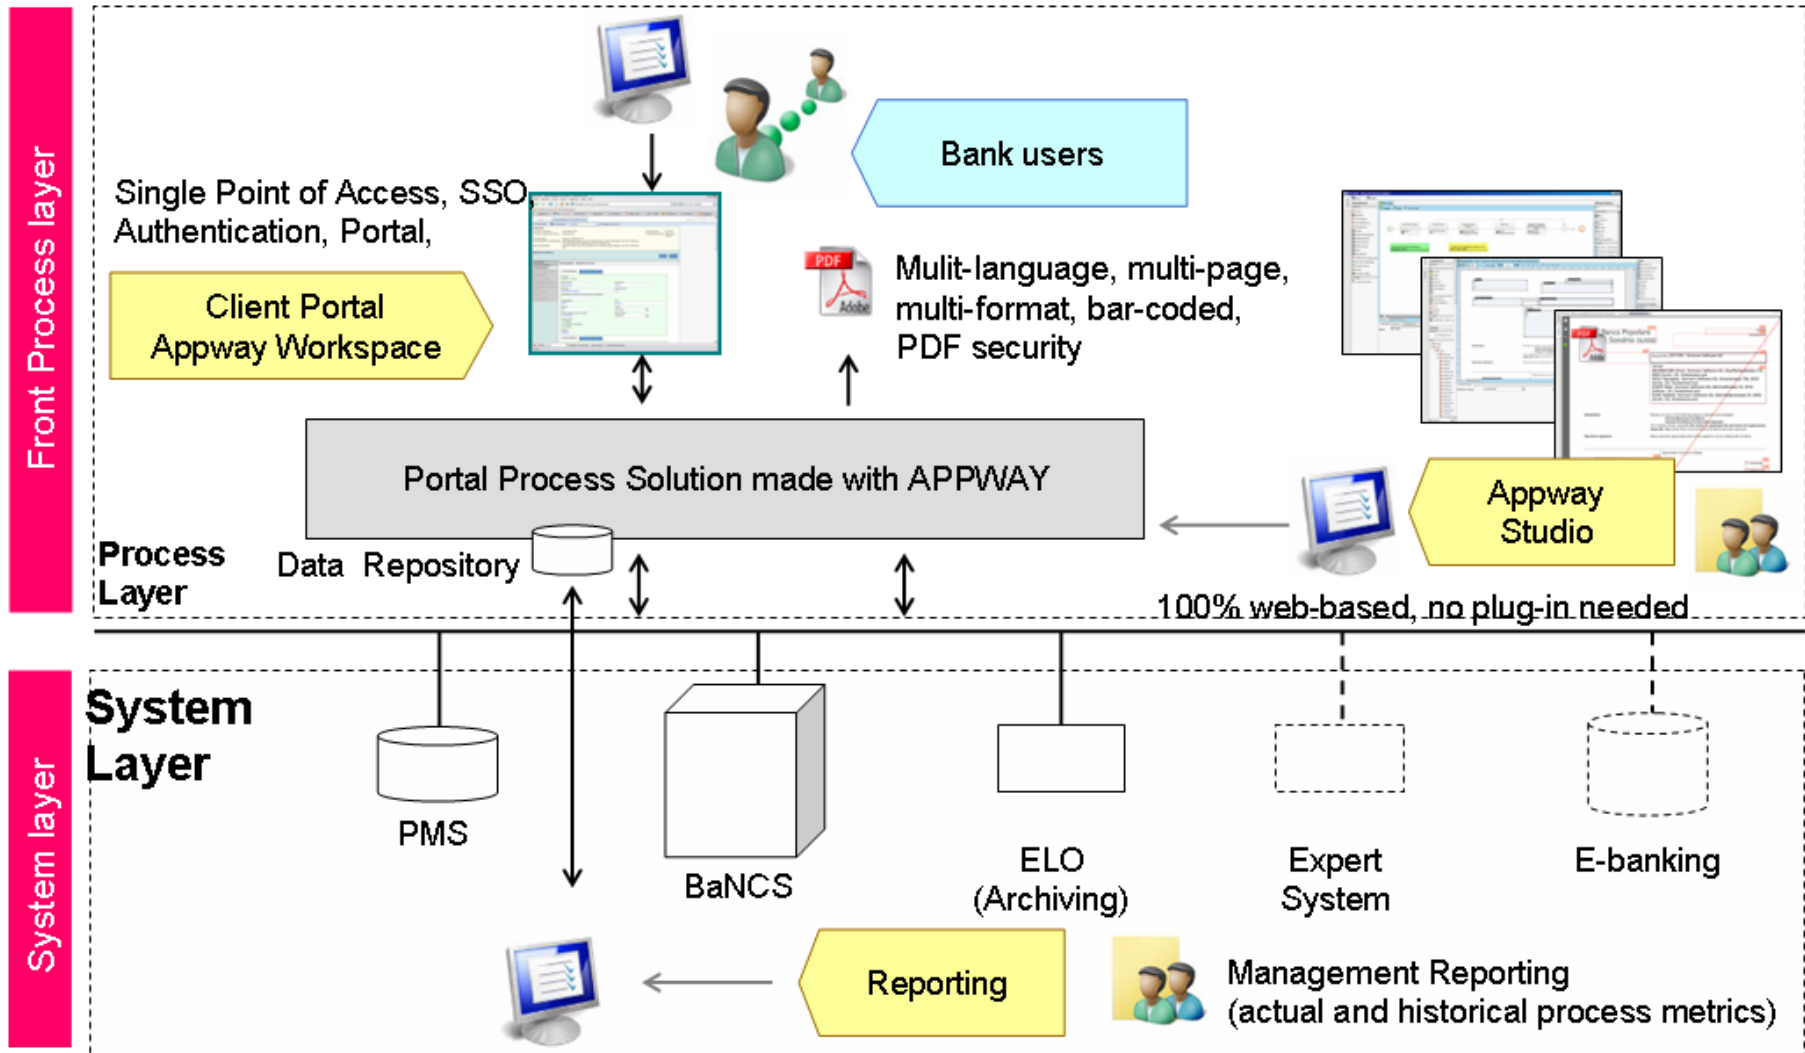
Front Process layer

Bank users

Single Point of Access, SSO, Authentication, Portal,

Client Portal
Appway Workspace

PDF
Adobe

Mulit-language, multi-page, multi-format, bar-coded, PDF security

Portal Process Solution made with APPWAY

Appway Studio

Process Layer

Data Repository

100% web-based, no plug-in needed

System layer

System Layer

PMS

BaNCS

ELO (Archiving)

Expert System

E-banking

Reporting

Management Reporting (actual and historical process metrics)